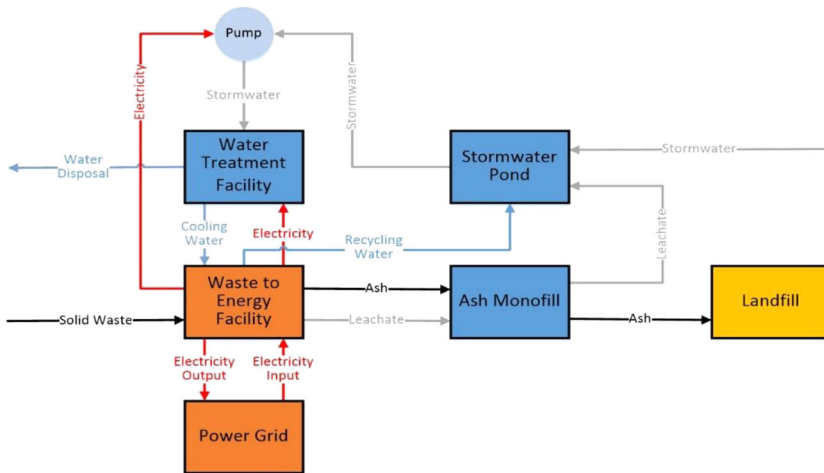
Pump

Electricity

Stormwater

Stormwater

Water Disposal

Water Treatment Facility

Stormwater Pond

Stormwater

Cooling Water

Electricity

Recycling Water

Leachate

Solid Waste

Waste to Energy Facility

Ash

Ash Monofill

Ash

Landfill

Leachate

Electricity Output

Electricity Input

Power Grid